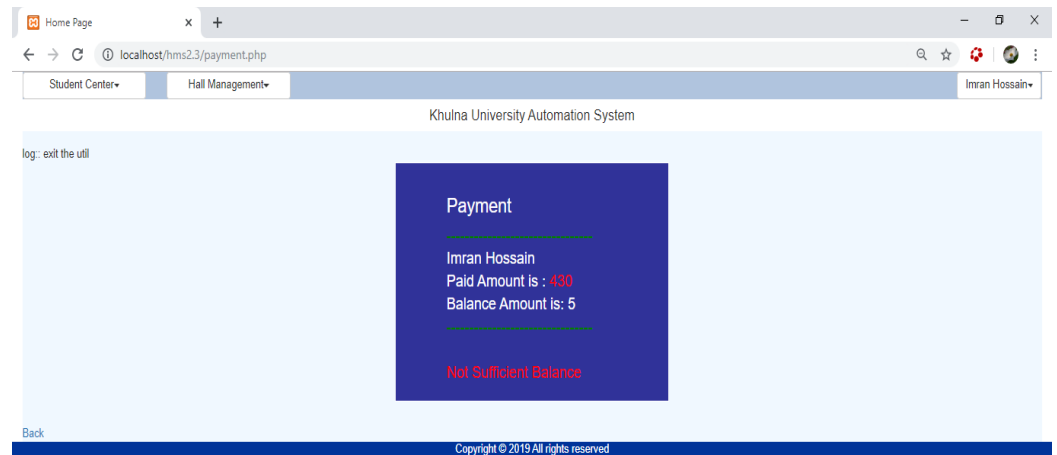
Home Page
×
+
localhost/hms2.3/payment.php
Student Center▾
Hall Management▾
Imran Hossain▾
Khulna University Automation System
log:: exit the util
Payment
Imran Hossain
Paid Amount is : 430
Balance Amount is: 5
Not Sufficient Balance
Back
Copyright © 2019 All rights reserved